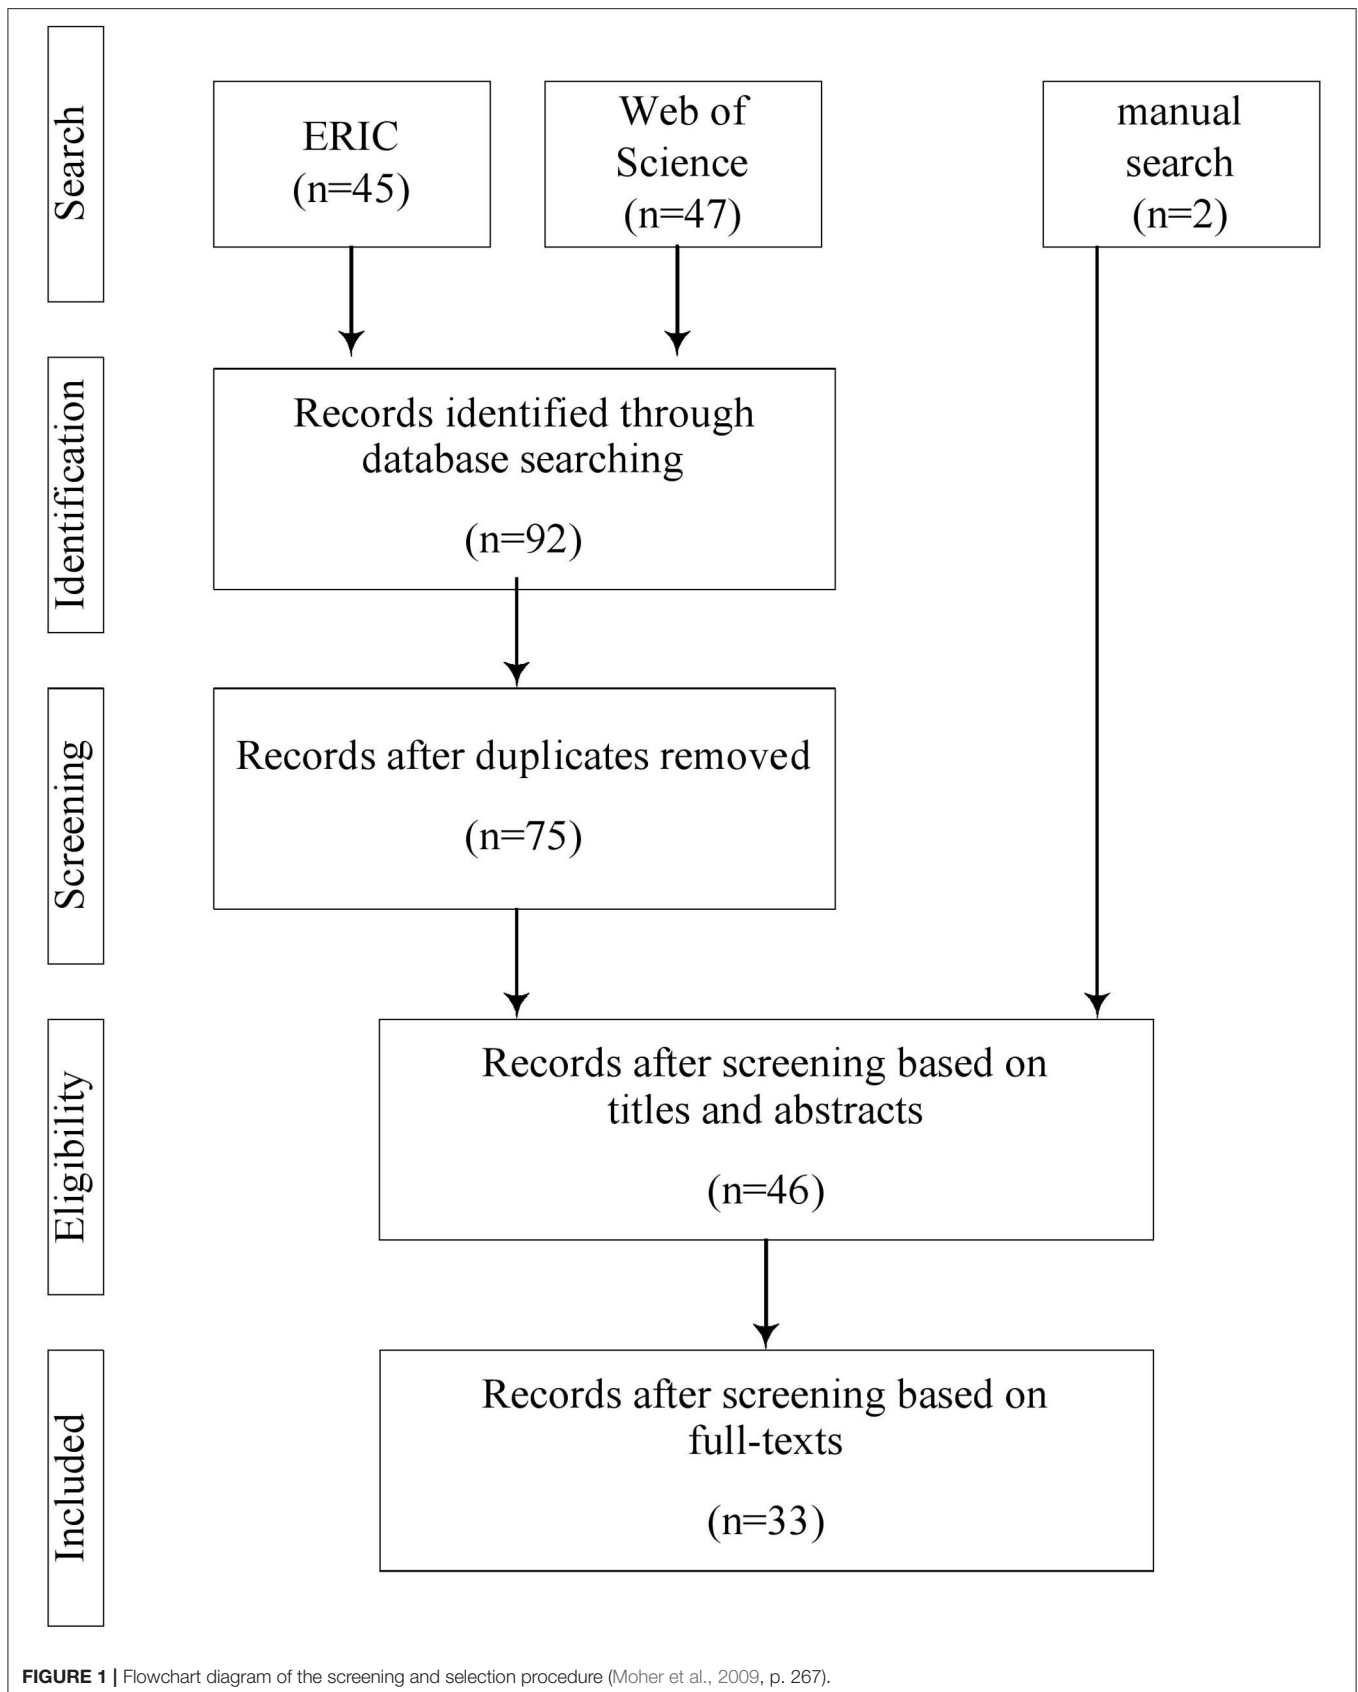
Search

ERIC
(n=45)

Web of Science
(n=47)

manual search
(n=2)

Identification

Records identified through database searching

(n=92)

Screening

Records after duplicates removed

(n=75)

Eligibility

Records after screening based on titles and abstracts

(n=46)

Included

Records after screening based on full-texts

(n=33)

FIGURE 1 | Flowchart diagram of the screening and selection procedure (Moher et al., 2009, p. 267).